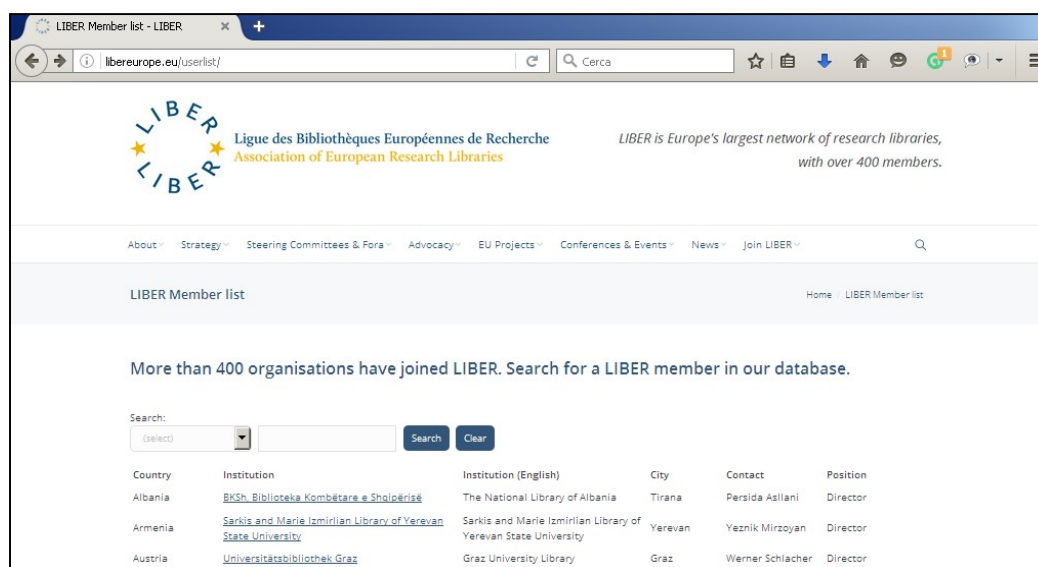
LIBER Member list - LIBER

libereurope.eu/userlist/

Cerca

1

LIBER LIBER

Ligue des Bibliothèques Européennes de Recherche
Association of European Research Libraries

LIBER is Europe's largest network of research libraries, with over 400 members.

About Strategy Steering Committees & Fora Advocacy EU Projects Conferences & Events News Join LIBER

LIBER Member list

Home LIBER Member list

More than 400 organisations have joined LIBER. Search for a LIBER member in our database.

Search:
(select)
Search Clear

| Country | Institution | Institution (English) | City | Contact | Position |
|---|---|---|---|---|---|
| Albania | BKSh, Biblioteka Kombëtare e Shqipërisë | The National Library of Albania | Tirana | Persida Asllani | Director |
| Armenia | Sarkis and Marie Izmirlian Library of Yerevan State University | Sarkis and Marie Izmirlian Library of Yerevan State University | Yerevan | Yeznik Mirzoyan | Director |
| Austria | Universitätsbibliothek Graz | Graz University Library | Graz | Werner Schlacher | Director |